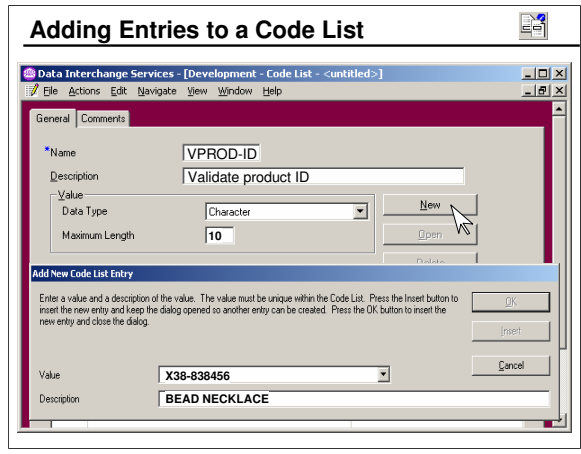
Adding Entries to a Code List

Data Interchange Services - [Development - Code List - <untitled>]

File Actions Edit Navigate View Window Help

General Comments

*Name VPROD-ID

Description Validate product ID

Value

Data Type Character

Maximum Length 10

New

Open

Delete

Add New Code List Entry

Enter a value and a description of the value. The value must be unique within the Code List. Press the Insert button to insert the new entry and keep the dialog opened so another entry can be created. Press the OK button to insert the new entry and close the dialog.

OK

Insert

Cancel

Value X38-838456

Description BEAD NECKLACE